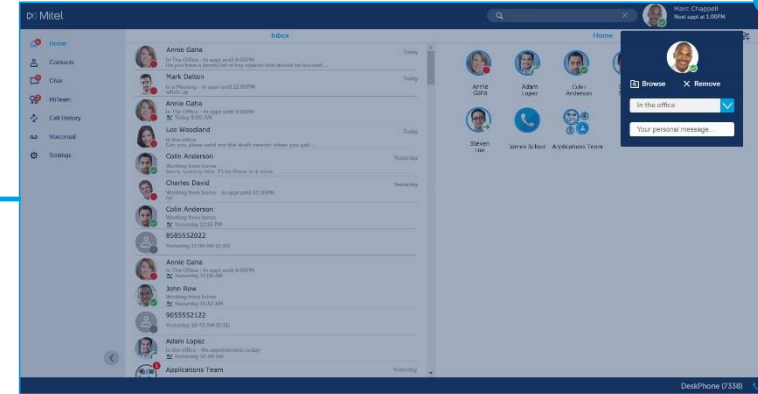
Mitel

Marc Chappell
Next appt at 1:00PM

Home
Contacts
Chat
Mitteam
Call History
Voicemail
Settings

Inbox

Annie Gana
In The Office - In appt until 4:00PM
Do you have a short list of key aspects that should be focused ...
Today

Mark Dalton
In a Meeting - In appt until 12:00PM
whats up
Today

Annie Gana
In The Office - In appt until 4:00PM
Today 9:20 AM

Lee Woodland
In the office
Can you please send me the draft version when you get ...
Today

Colin Anderson
Working from home
Sorry missing this. I'll be there in 5 mins
Yesterday

Charles David
Working from home - In appt until 12:30PM
Ok
Yesterday

Colin Anderson
Working from home
Yesterday 12:12 PM

8585552022
Yesterday 11:08 AM (0:30)

Annie Gana
In The Office - In appt until 4:00PM
Yesterday 11:00 AM

John Row
Working from home
Yesterday 10:42 AM

9055552122
Yesterday 10:42 AM (0:30)

Adam Lopez
In the office - No appointments today
Yesterday 10:40 AM

Applications Team
Yesterday

Home

Annie Gana
Adam Lopez
Colin Anderson
Steven Lee
James Schulz
Applications Team

Browse
Remove
In the office
Your personal message...

DeskPhone (7338)